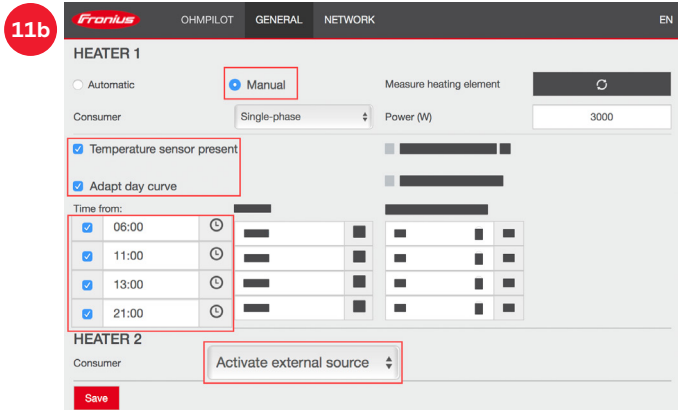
11b

Fronius

OHMPILOT GENERAL NETWORK EN

HEATER 1

Automatic

Manual

Measure heating element

Consumer

Single-phase

Power (W)

3000

Temperature sensor present

Adapt day curve

Time from:

06:00

11:00

13:00

21:00

HEATER 2

Consumer

Activate external source

Save